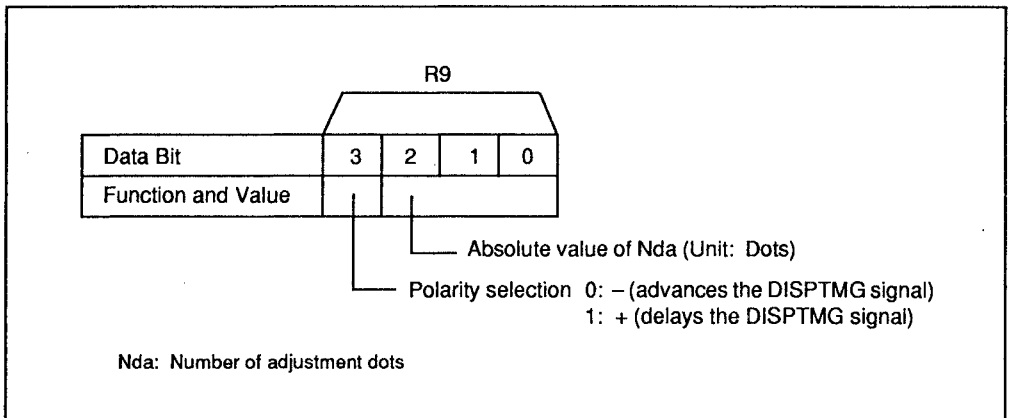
R9

| Data Bit | 3 | 2 | 1 | 0 |
|---|---|---|---|---|
| Function and Value | | | | |

Absolute value of Nda (Unit: Dots)

Polarity selection 0: – (advances the DISPTMG signal)
1: + (delays the DISPTMG signal)

Nda: Number of adjustment dots